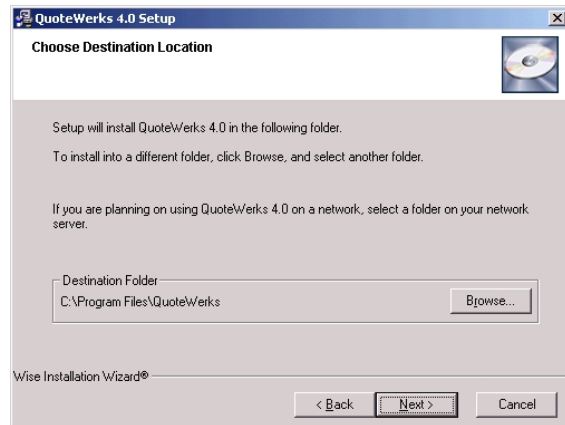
QuoteWerks 4.0 Setup

Choose Destination Location

Setup will install QuoteWerks 4.0 in the following folder.

To install into a different folder, click Browse, and select another folder.

If you are planning on using QuoteWerks 4.0 on a network, select a folder on your network server.

Destination Folder
C:\Program Files\QuoteWerks

Browse...

Wise Installation Wizard®

< Back

Next >

Cancel